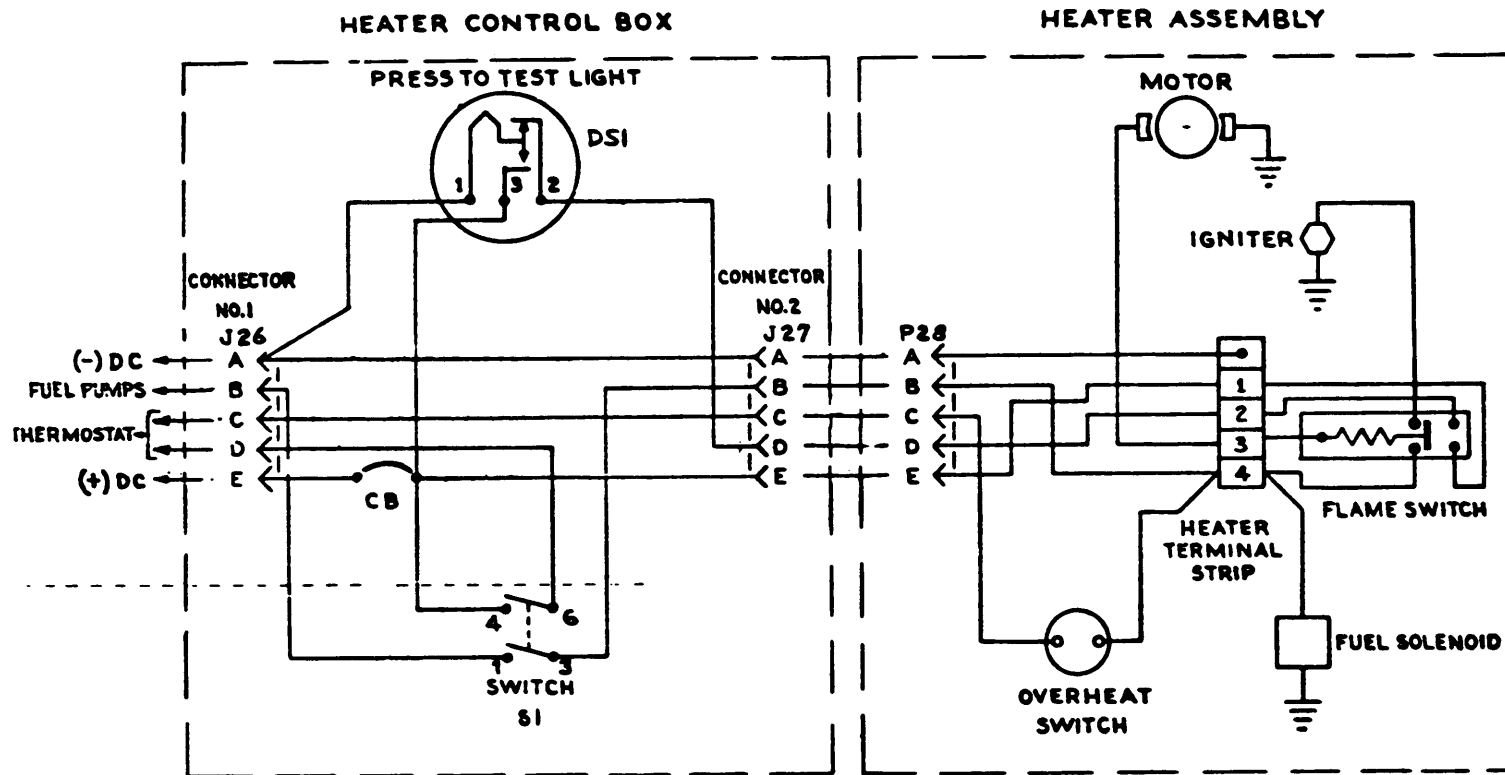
HEATER CONTROL BOX

HEATER ASSEMBLY

PRESS TO TEST LIGHT

DS1

1 3 2

MOTOR

IGNITER

CONNECTOR NO.1 J26

CONNECTOR NO.2 J27

P28

(-) DC A

FUEL PUMPS B

THERMOSTAT C D

(+) DC E

A B C D E

A B C D E

CB

1 2 3 4

FLAME SWITCH

HEATER TERMINAL STRIP

4 6

1 3

SWITCH S1

OVERHEAT SWITCH

FUEL SOLENOID